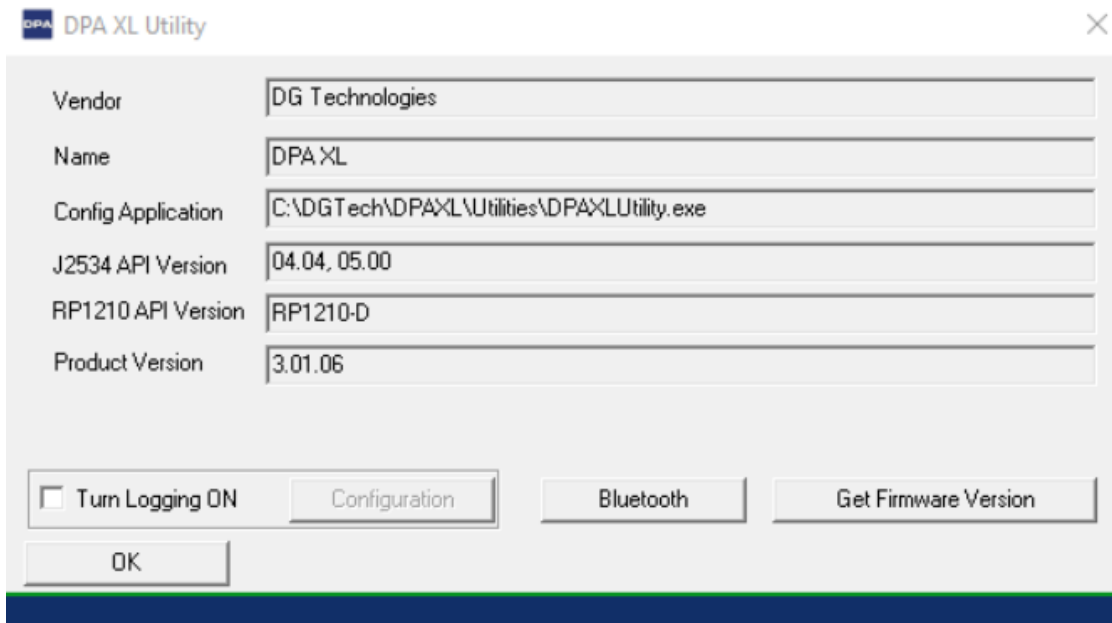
DPA DPA XL Utility

×

Vendor
DG Technologies

Name
DPA XL

Config Application
C:\DGTech\DPAXL\Utilities\DPAXLUtility.exe

J2534 API Version
04.04, 05.00

RP1210 API Version
RP1210-D

Product Version
3.01.06

Turn Logging ON

Configuration

Bluetooth

Get Firmware Version

OK